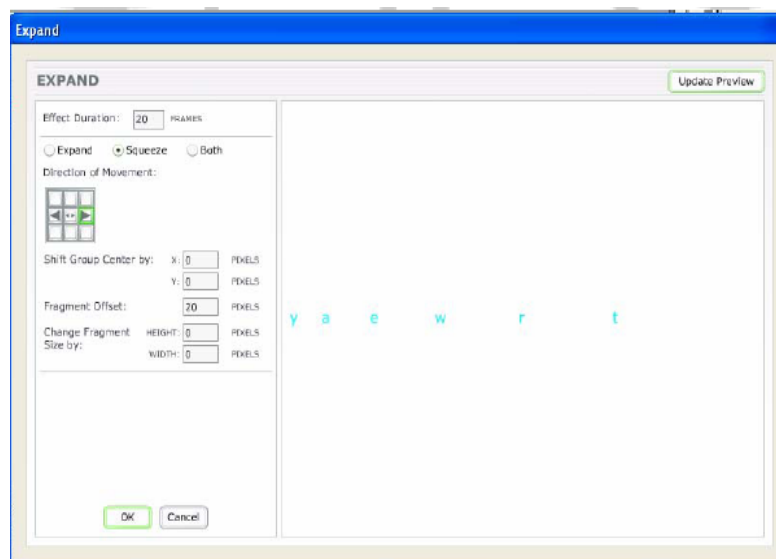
Expand

EXPAND

Update Preview

Effect Duration: 20 FRAMES

Expand Squeeze Both

Direction of Movement:

Shift Group Center by: X: 0 PIXELS

Y: 0 PIXELS

Fragment Offset: 20 PIXELS

Change Fragment Size by: HEIGHT: 0 PIXELS

WIDTH: 0 PIXELS

OK Cancel

y a e w r t